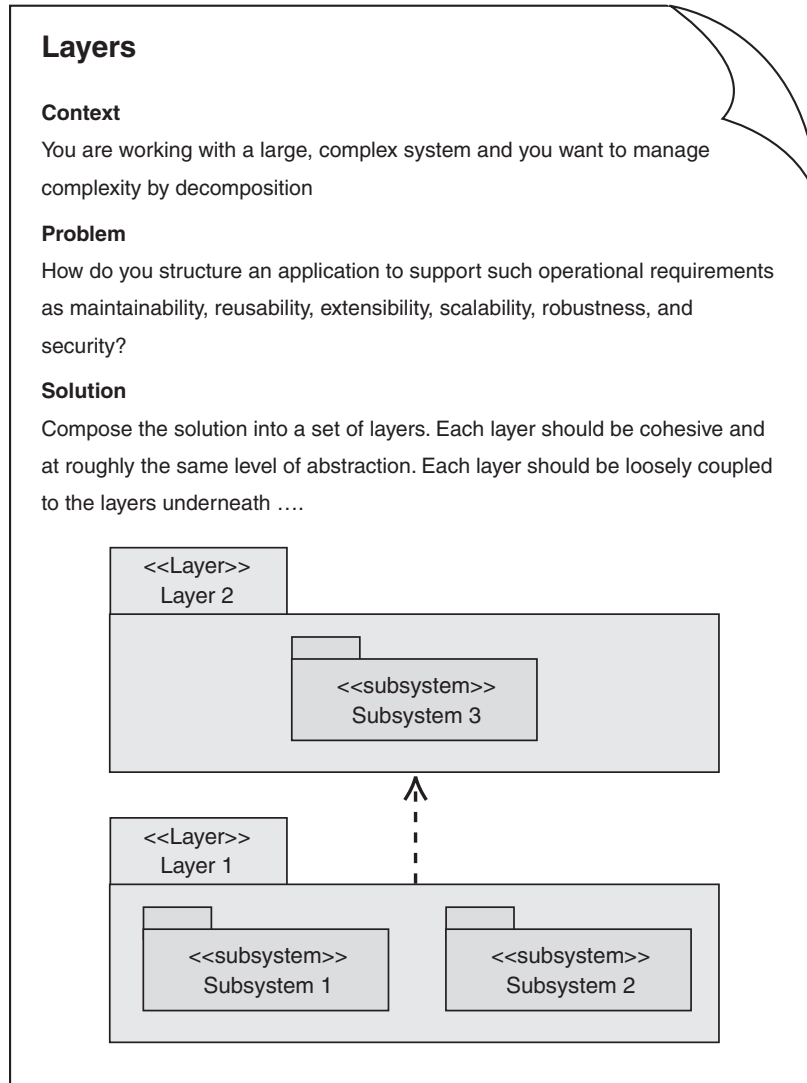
Layers

Context

You are working with a large, complex system and you want to manage complexity by decomposition

Problem

How do you structure an application to support such operational requirements as maintainability, reusability, extensibility, scalability, robustness, and security?

Solution

Compose the solution into a set of layers. Each layer should be cohesive and at roughly the same level of abstraction. Each layer should be loosely coupled to the layers underneath ….

<<Layer>>
Layer 2

<<subsystem>>
Subsystem 3

<<Layer>>
Layer 1

<<subsystem>>
Subsystem 1

<<subsystem>>
Subsystem 2